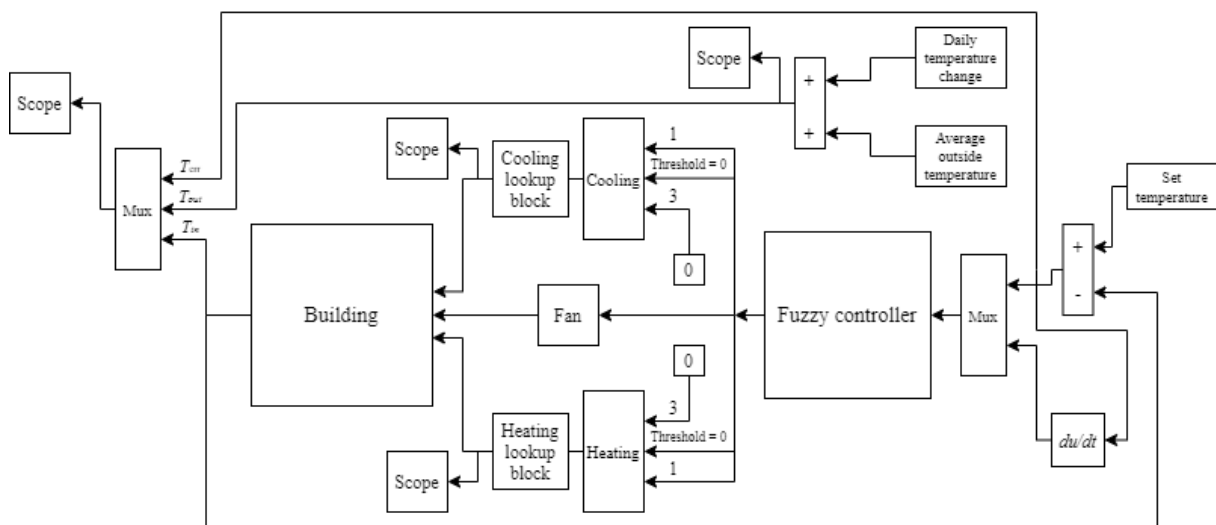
Scope

Daily temperature change

+

+

Average outside temperature

Scope

$T_{set}$

$T_{out}$

$T_{in}$

Mux

Scope

Cooling lookup block

Cooling

1

Threshold = 0

3

0

Set temperature

+

-

Building

Fan

Fuzzy controller

Mux

0

3

Threshold = 0

1

Heating lookup block

Heating

Scope

$du/dt$